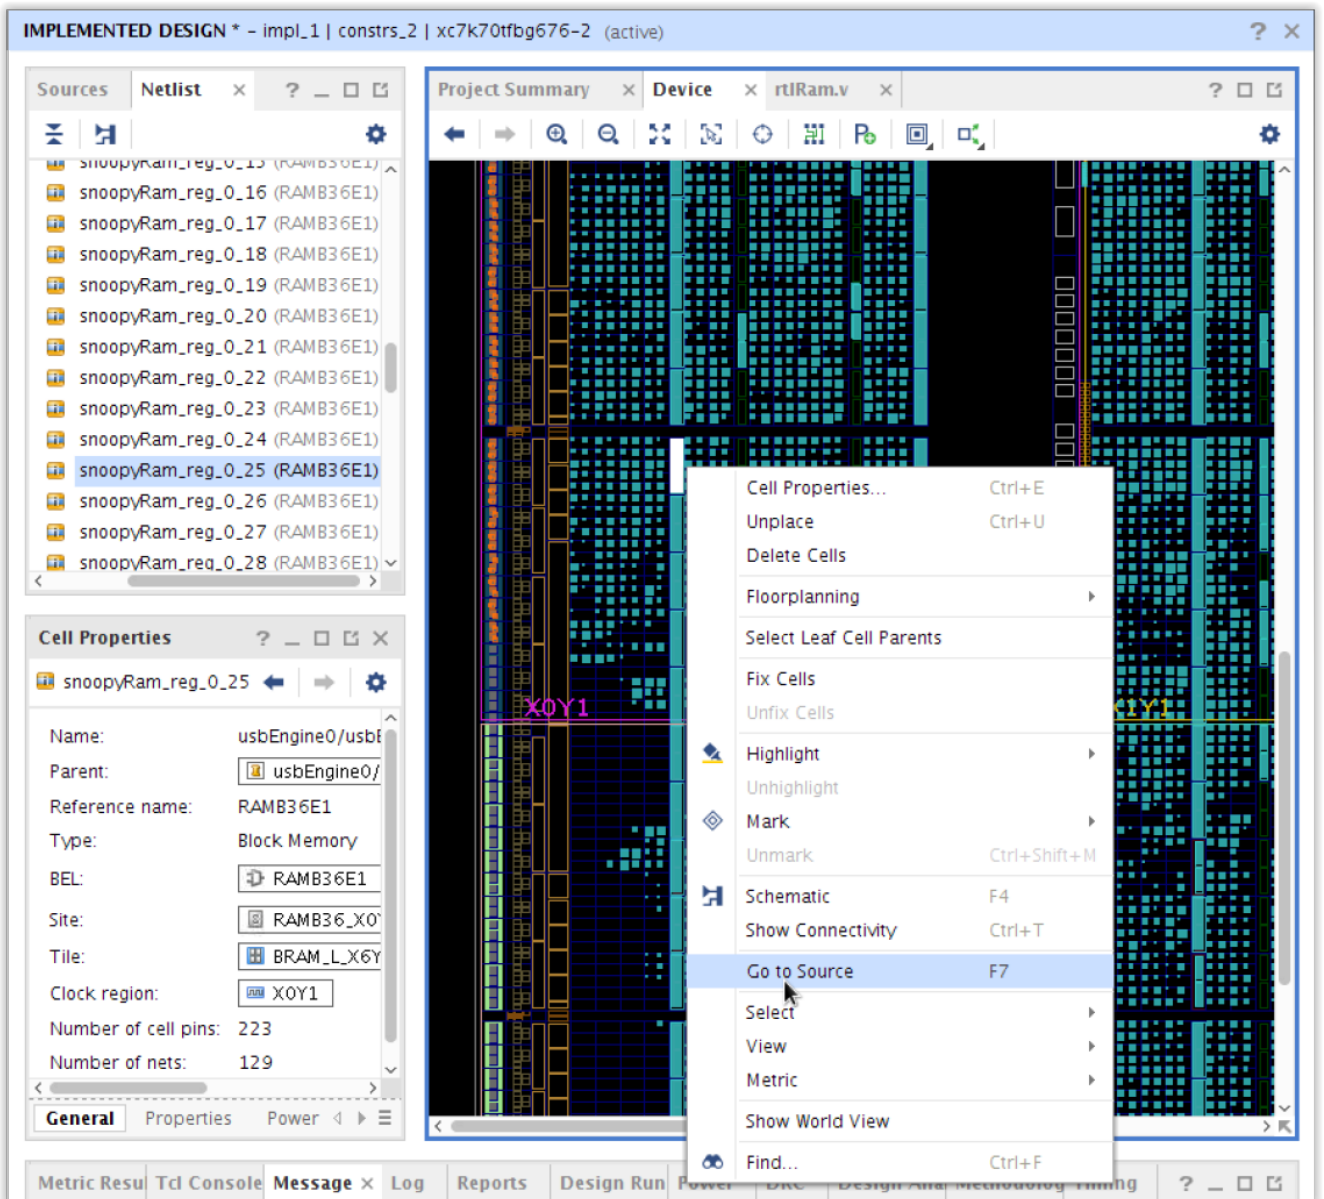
IMPLEMENTED DESIGN * - impl_1 | constrs_2 | xc7k70tfbg676-2 (active)

Sources Netlist

snoopyRam_reg_0_15 (RAMB36E1)
snoopyRam_reg_0_16 (RAMB36E1)
snoopyRam_reg_0_17 (RAMB36E1)
snoopyRam_reg_0_18 (RAMB36E1)
snoopyRam_reg_0_19 (RAMB36E1)
snoopyRam_reg_0_20 (RAMB36E1)
snoopyRam_reg_0_21 (RAMB36E1)
snoopyRam_reg_0_22 (RAMB36E1)
snoopyRam_reg_0_23 (RAMB36E1)
snoopyRam_reg_0_24 (RAMB36E1)
snoopyRam_reg_0_25 (RAMB36E1)
snoopyRam_reg_0_26 (RAMB36E1)
snoopyRam_reg_0_27 (RAMB36E1)
snoopyRam_reg_0_28 (RAMB36E1)

Cell Properties

snoopyRam_reg_0_25

| Name: | usbEngine0/usbE |
|---|---|
| Parent: | usbEngine0/ |
| Reference name: | RAMB36E1 |
| Type: | Block Memory |
| BEL: | RAMB36E1 |
| Site: | RAMB36_X0 |
| Tile: | BRAM_L_X6Y |
| Clock region: | X0Y1 |
| Number of cell pins: | 223 |
| Number of nets: | 129 |

General Properties Power

Project Summary Device rtlRam.v

X0Y1 X1Y1

Cell Properties... Ctrl+E
Unplace Ctrl+U
Delete Cells
Floorplanning
Select Leaf Cell Parents
Fix Cells
Unfix Cells
Highlight
Unhighlight
Mark
Unmark Ctrl+Shift+M
Schematic F4
Show Connectivity Ctrl+T
Go to Source F7
Select
View
Metric
Show World View
Find... Ctrl+F

Metric Resu Tcl Console Message Log Reports Design Run Power DRC Design Ana Methodolog Timing